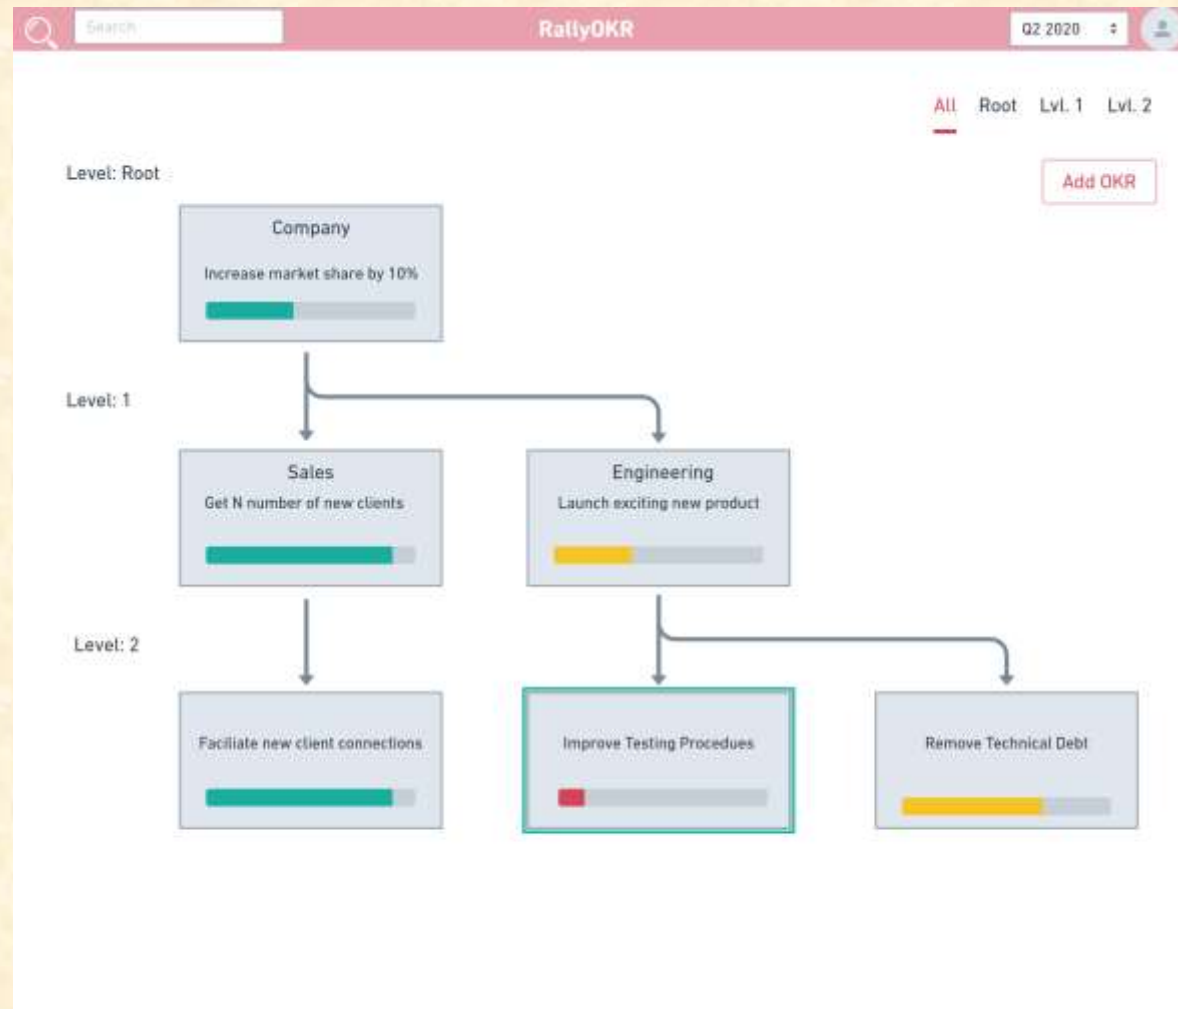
Search

RallyOKR

Q2 2020

All Root Lvl. 1 Lvl. 2

Level: Root

Add OKR

Company

Increase market share by 10%

Level: 1

Sales

Get N number of new clients

Engineering

Launch exciting new product

Level: 2

Faciliate new client connections

Improve Testing Procedues

Remove Technical Debt